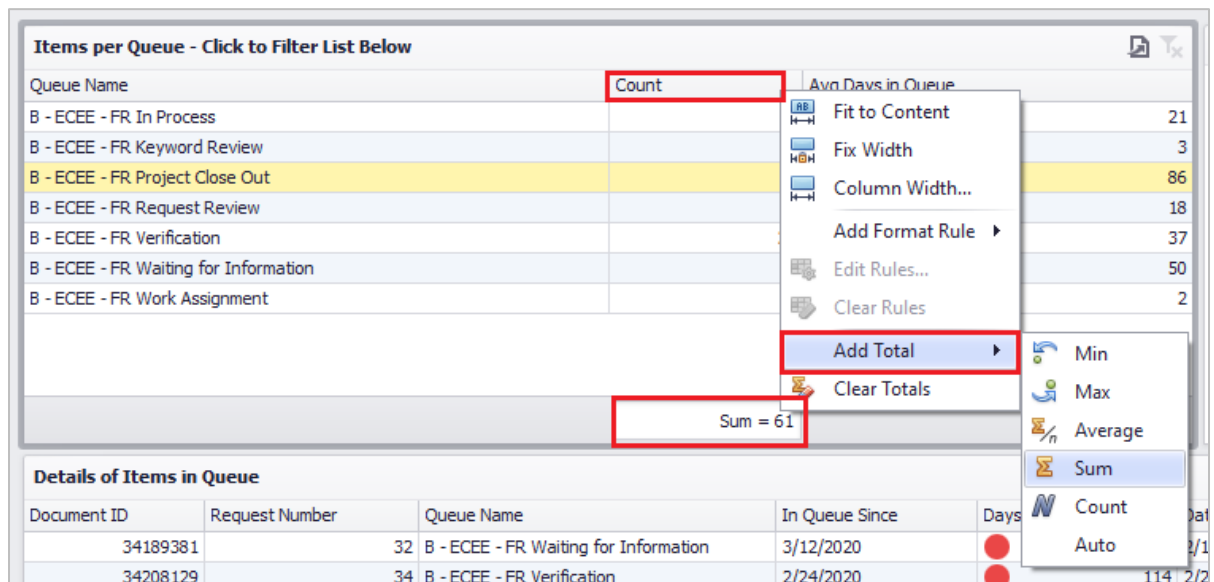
Items per Queue - Click to Filter List Below

| Queue Name | Count | Avg Days in Queue |
|---|---|---|
| B - ECEE - FR In Process | | 21 |
| B - ECEE - FR Keyword Review | | 3 |
| B - ECEE - FR Project Close Out | | 86 |
| B - ECEE - FR Request Review | | 18 |
| B - ECEE - FR Verification | | 37 |
| B - ECEE - FR Waiting for Information | | 50 |
| B - ECEE - FR Work Assignment | | 2 |
| | Sum = 61 | |

Fit to Content
Fix Width
Column Width...
Add Format Rule
Edit Rules...
Clear Rules
Add Total
Clear Totals

Min
Max
Average
Sum
Count
Auto

Details of Items in Queue

| Document ID | Request Number | Queue Name | In Queue Since | Days | Dat |
|---|---|---|---|---|---|
| 34189381 | 32 | B - ECEE - FR Waiting for Information | 3/12/2020 | | 2/1 |
| 34208129 | 34 | B - ECEE - FR Verification | 2/24/2020 | 114 | 2/2 |